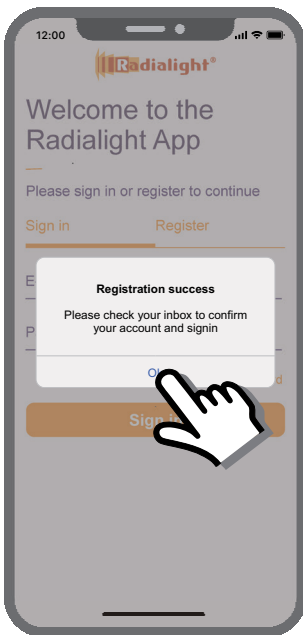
12:00

Radialight®

Welcome to the Radialight App

Please sign in or register to continue

Sign in Register

E

P

Registration success

Please check your inbox to confirm your account and signin

Ok

d

Sign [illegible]